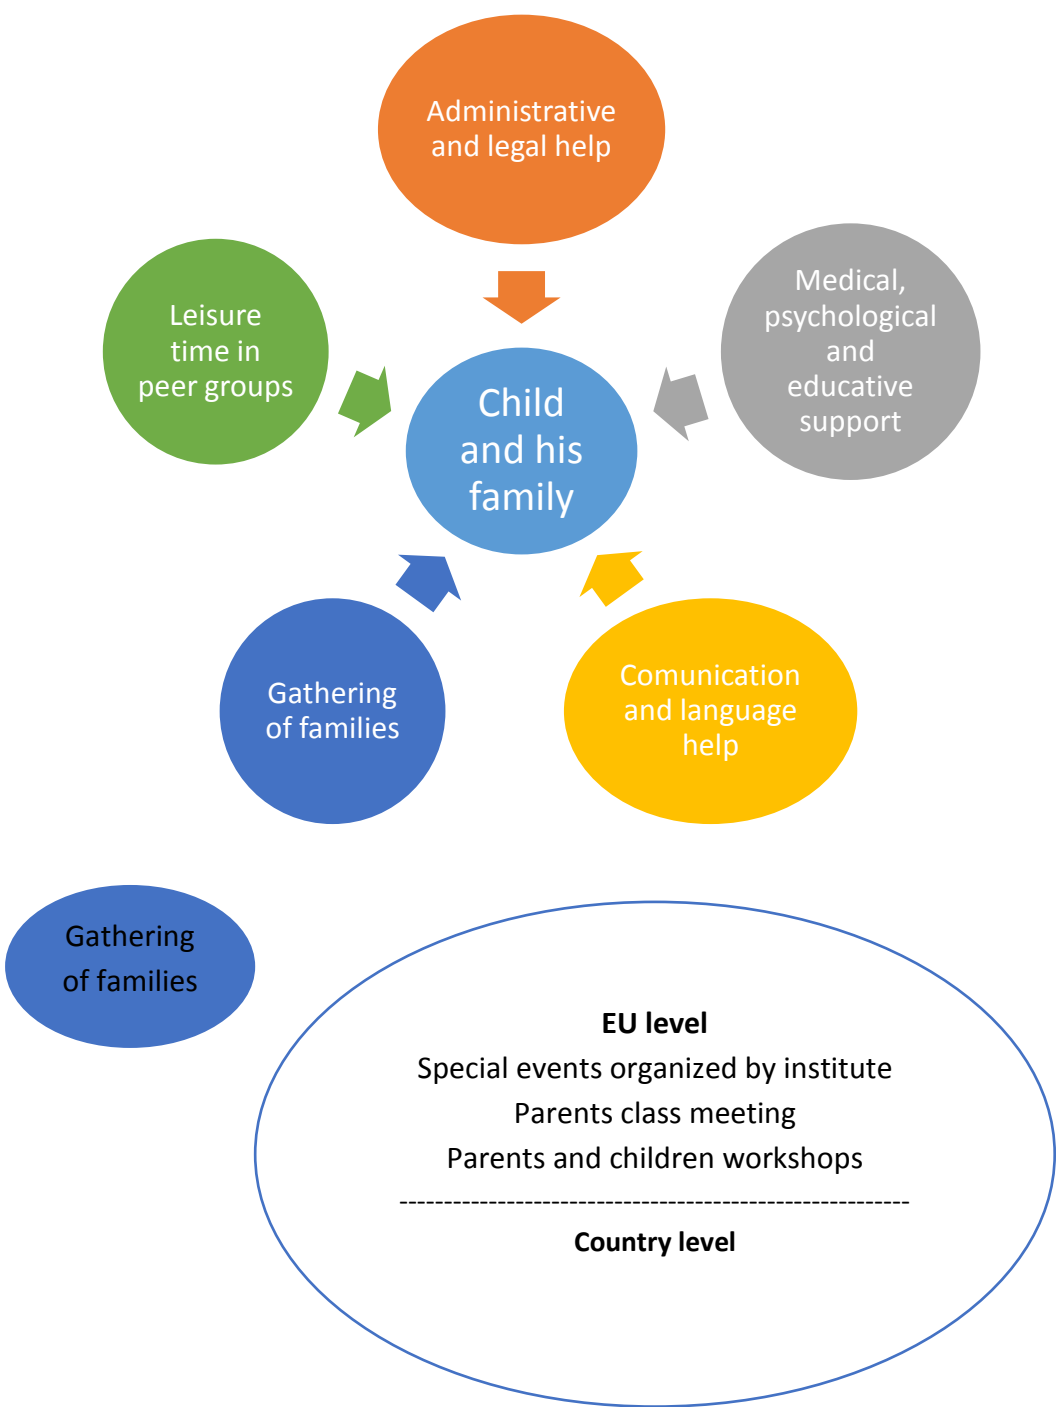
Administrative and legal help

Leisure time in peer groups

Child and his family

Medical, psychological and educative support

Gathering of families

Comunication and language help

Gathering of families

**EU level**
Special events organized by institute
Parents class meeting
Parents and children workshops
------------------------------------------------------------
**Country level**